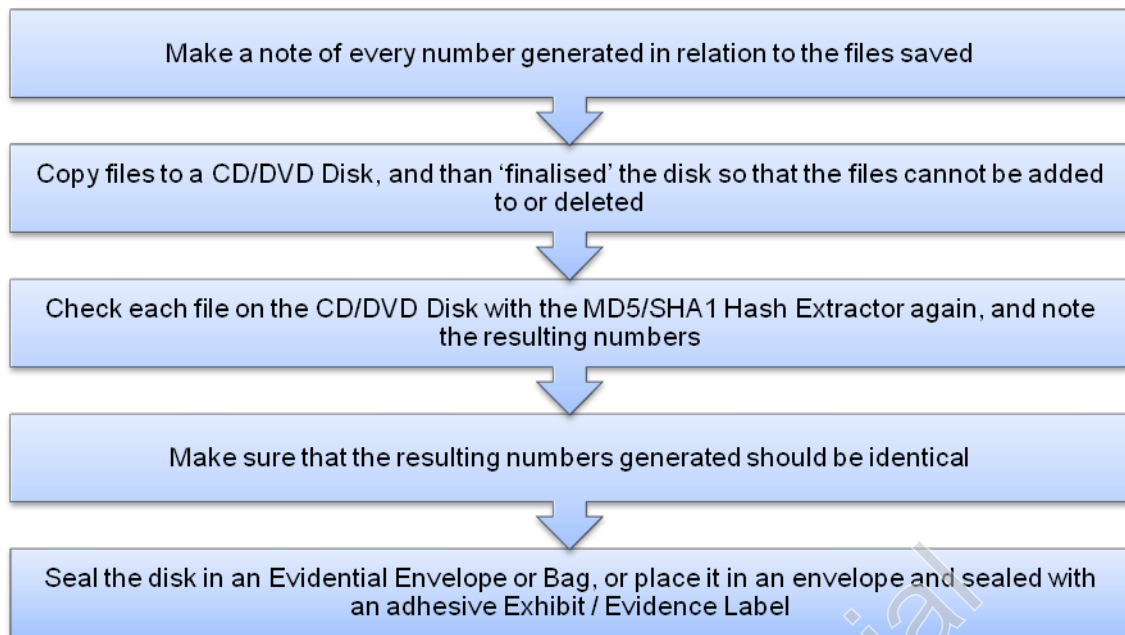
Make a note of every number generated in relation to the files saved

Copy files to a CD/DVD Disk, and than 'finalised' the disk so that the files cannot be added to or deleted

Check each file on the CD/DVD Disk with the MD5/SHA1 Hash Extractor again, and note the resulting numbers

Make sure that the resulting numbers generated should be identical

Seal the disk in an Evidential Envelope or Bag, or place it in an envelope and sealed with an adhesive Exhibit / Evidence Label